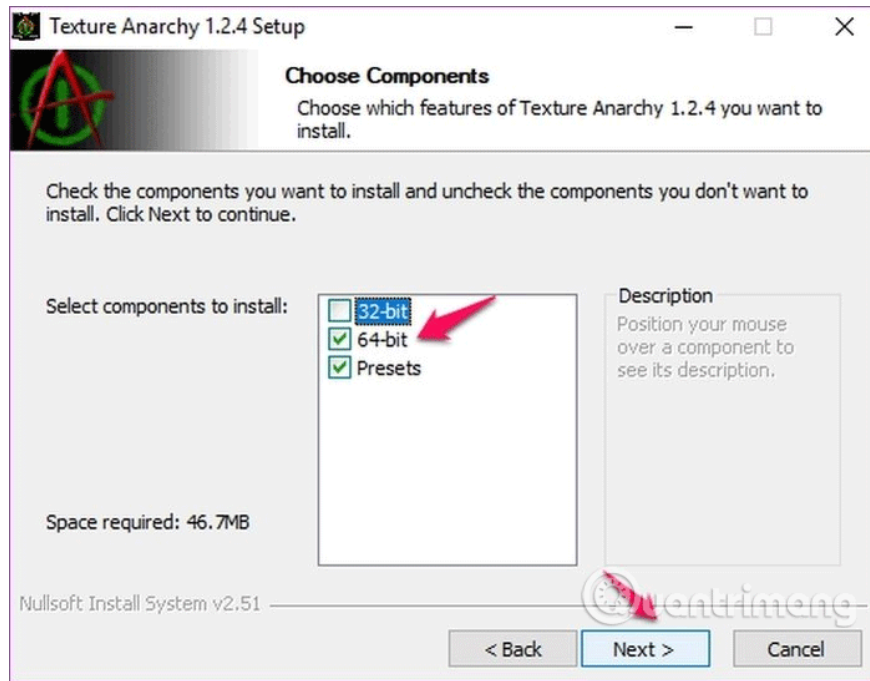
Texture Anarchy 1.2.4 Setup

Choose Components

Choose which features of Texture Anarchy 1.2.4 you want to install.

Check the components you want to install and uncheck the components you don't want to install. Click Next to continue.

Select components to install:

32-bit
64-bit
Presets

Description

Position your mouse over a component to see its description.

Space required: 46.7MB

Nullsoft Install System v2.51

quantrimang

< Back

Next >

Cancel